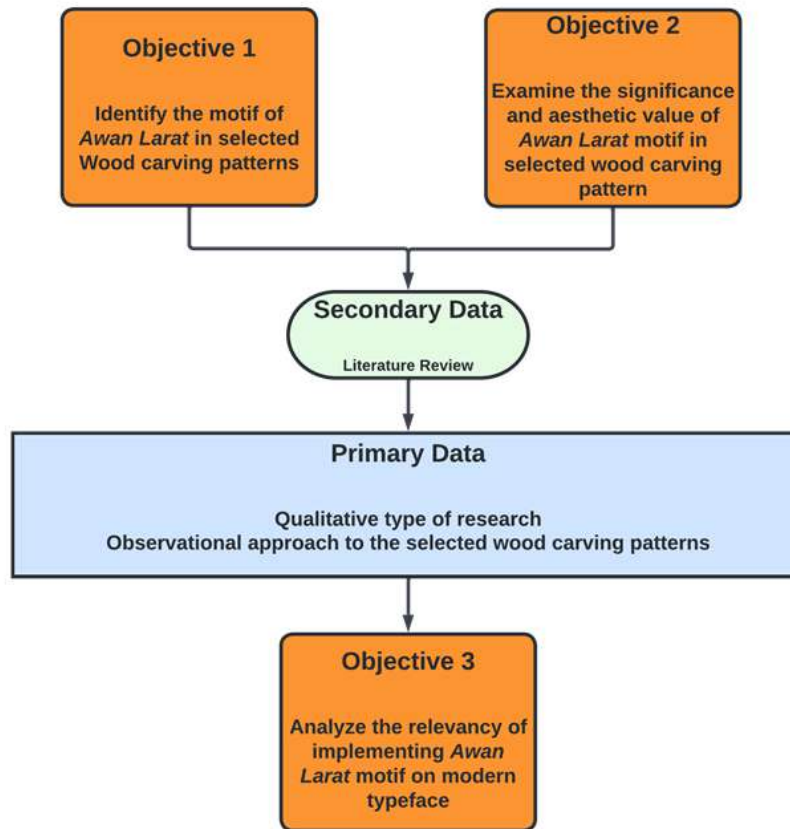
Objective 1

Identify the motif of *Awan Larat* in selected Wood carving patterns

Objective 2

Examine the significance and aesthetic value of *Awan Larat* motif in selected wood carving pattern

Secondary Data

Literature Review

Primary Data

Qualitative type of research
Observational approach to the selected wood carving patterns

Objective 3

Analyze the relevancy of implementing *Awan Larat* motif on modern typeface